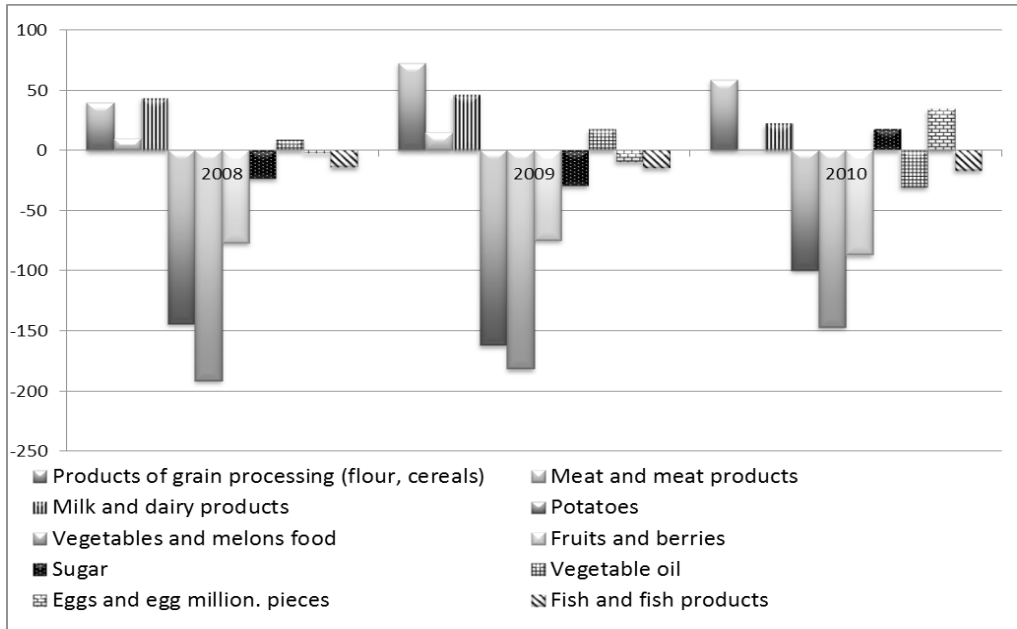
100
50
0
-50
-100
-150
-200
-250

2008
2009
2010

Products of grain processing (flour, cereals)
Meat and meat products
Milk and dairy products
Potatoes
Vegetables and melons food
Fruits and berries
Sugar
Vegetable oil
Eggs and egg million. pieces
Fish and fish products